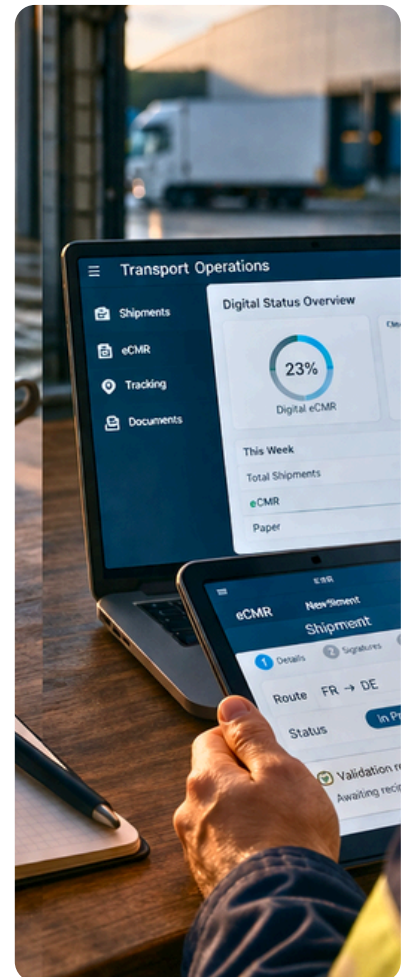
Transport Operations

Shipments

eCMR

Tracking

Documents

Digital Status Overview

23%

Digital eCMR

CM

This Week

Total Shipments

eCMR

Paper

eCMR

New Shipment

Shipment

1 Details

2 Signatures

Route FR → DE

Status

In Pr

Validation re

Awaiting reci